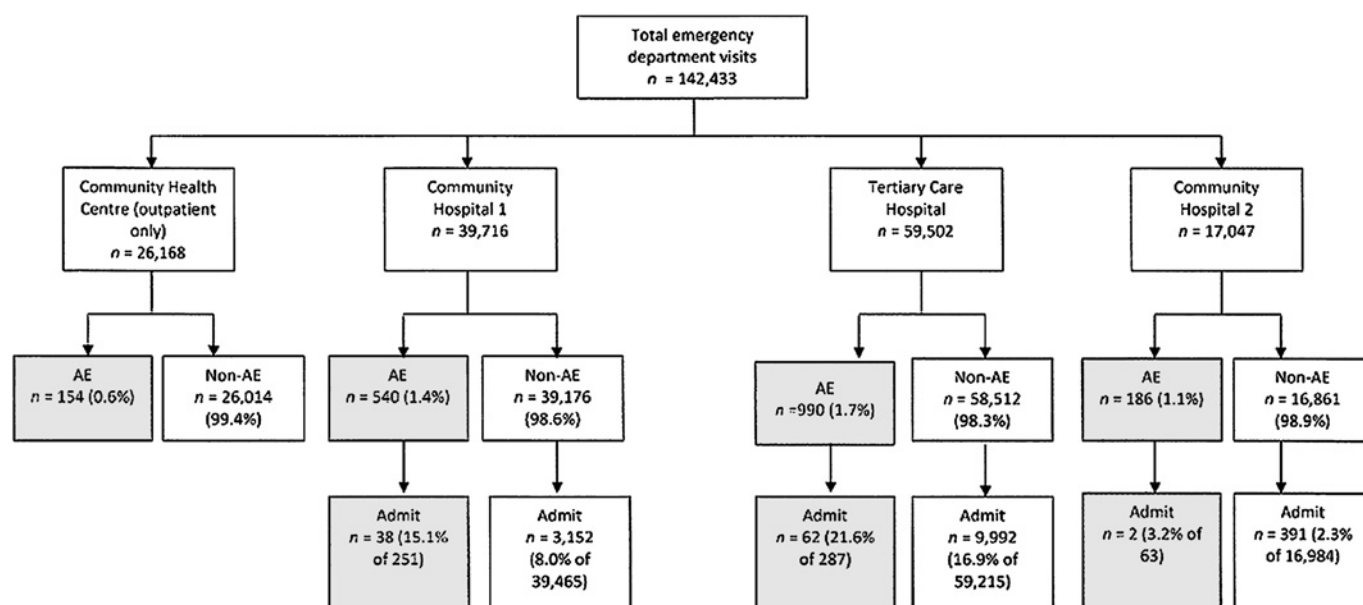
Total emergency department visits
$n$ = 142,433

Community Health Centre (outpatient only)
$n$ = 26,168

AE
$n$ = 154 (0.6%)

Non-AE
$n$ = 26,014 (99.4%)

Community Hospital 1
$n$ = 39,716

AE
$n$ = 540 (1.4%)

Admit
$n$ = 38 (15.1% of 251)

Non-AE
$n$ = 39,176 (98.6%)

Admit
$n$ = 3,152 (8.0% of 39,465)

Tertiary Care Hospital
$n$ = 59,502

AE
$n$ =990 (1.7%)

Admit
$n$ = 62 (21.6% of 287)

Non-AE
$n$ = 58,512 (98.3%)

Admit
$n$ = 9,992 (16.9% of 59,215)

Community Hospital 2
$n$ = 17,047

AE
$n$ = 186 (1.1%)

Admit
$n$ = 2 (3.2% of 63)

Non-AE
$n$ = 16,861 (98.9%)

Admit
$n$ = 391 (2.3% of 16,984)